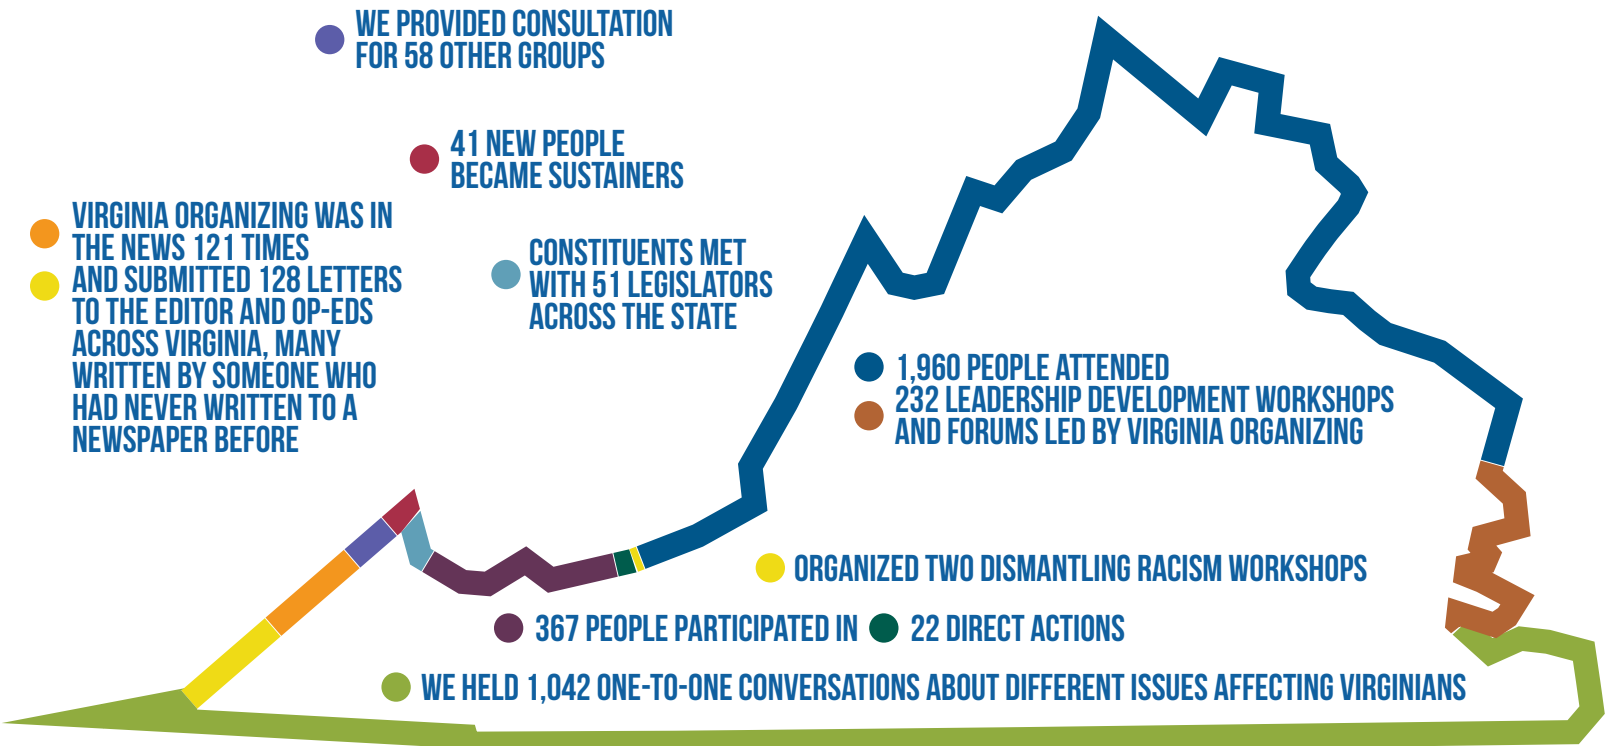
WE PROVIDED CONSULTATION FOR 58 OTHER GROUPS

41 NEW PEOPLE BECAME SUSTAINERS

VIRGINIA ORGANIZING WAS IN THE NEWS 121 TIMES AND SUBMITTED 128 LETTERS TO THE EDITOR AND OP-EDS ACROSS VIRGINIA, MANY WRITTEN BY SOMEONE WHO HAD NEVER WRITTEN TO A NEWSPAPER BEFORE

CONSTITUENTS MET WITH 51 LEGISLATORS ACROSS THE STATE

1,960 PEOPLE ATTENDED 232 LEADERSHIP DEVELOPMENT WORKSHOPS AND FORUMS LED BY VIRGINIA ORGANIZING

ORGANIZED TWO DISMANTLING RACISM WORKSHOPS

367 PEOPLE PARTICIPATED IN 22 DIRECT ACTIONS

WE HELD 1,042 ONE-TO-ONE CONVERSATIONS ABOUT DIFFERENT ISSUES AFFECTING VIRGINIANS